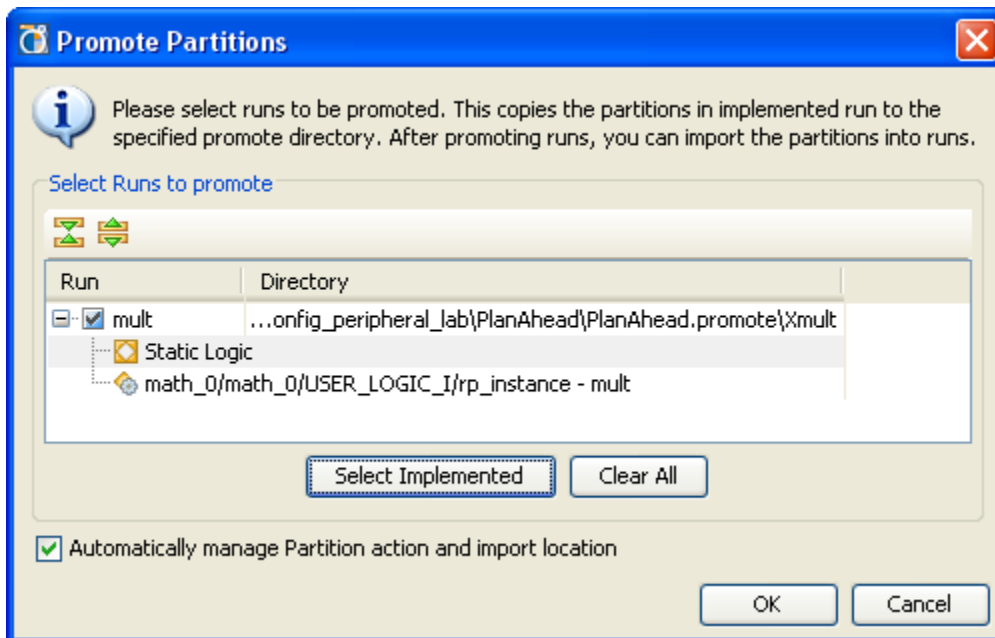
Promote Partitions

Please select runs to be promoted. This copies the partitions in implemented run to the specified promote directory. After promoting runs, you can import the partitions into runs.

Select Runs to promote

| Run | Directory |
|---|---|
| mult | …onfig_peripheral_lab\PlanAhead\PlanAhead.promote\Xmult |
| Static Logic | |
| math_0/math_0/USER_LOGIC_I/rp_instance - mult | |

Select Implemented

Clear All

Automatically manage Partition action and import location

OK

Cancel